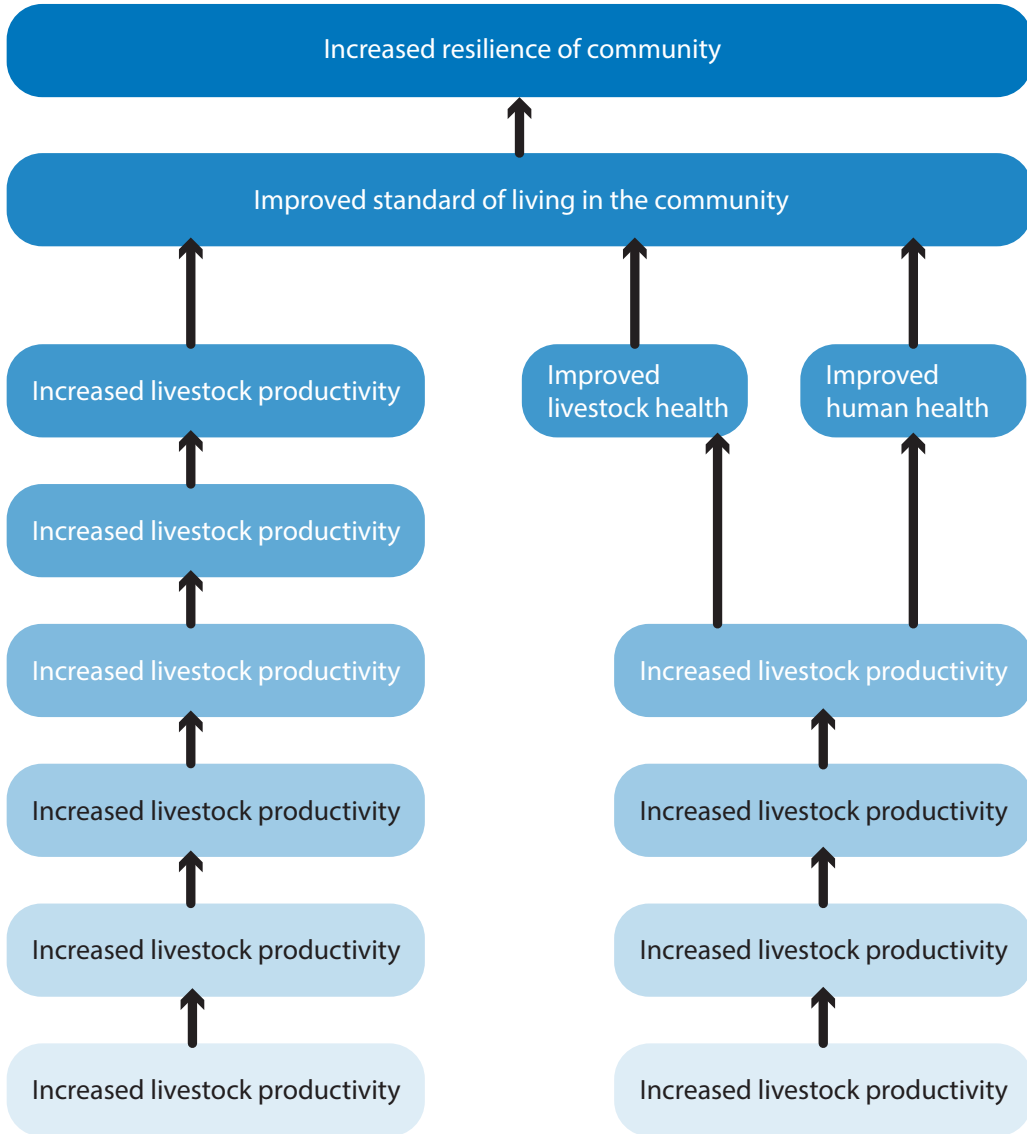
Increased resilience of community

Improved standard of living in the community

Increased livestock productivity

Improved livestock health

Improved human health

Increased livestock productivity

Increased livestock productivity

Increased livestock productivity

Increased livestock productivity

Increased livestock productivity

Increased livestock productivity

Increased livestock productivity

Increased livestock productivity

Increased livestock productivity